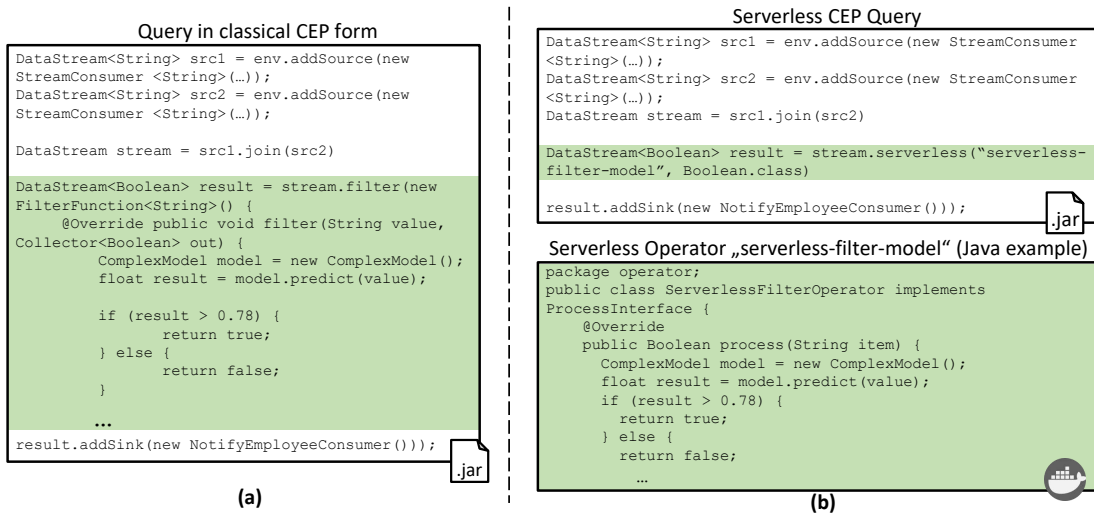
Query in classical CEP form

DataStream<String> src1 = env.addSource(new StreamConsumer <String>(…));
DataStream<String> src2 = env.addSource(new StreamConsumer <String>(…));

DataStream stream = src1.join(src2)

DataStream<Boolean> result = stream.filter(new FilterFunction<String>() {
@Override public void filter(String value, Collector<Boolean> out) {
ComplexModel model = new ComplexModel();
float result = model.predict(value);

if (result > 0.78) {
return true;
} else {
return false;
}

…
result.addSink(new NotifyEmployeeConsumer()));

.jar

(a)

Serverless CEP Query

DataStream<String> src1 = env.addSource(new StreamConsumer <String>(…));
DataStream<String> src2 = env.addSource(new StreamConsumer <String>(…));
DataStream stream = src1.join(src2)

DataStream<Boolean> result = stream.serverless("serverless-filter-model", Boolean.class)

result.addSink(new NotifyEmployeeConsumer()));

.jar

Serverless Operator „serverless-filter-model" (Java example)

package operator;
public class ServerlessFilterOperator implements ProcessInterface {
@Override
public Boolean process(String item) {
ComplexModel model = new ComplexModel();
float result = model.predict(value);
if (result > 0.78) {
return true;
} else {
return false;
…

(b)